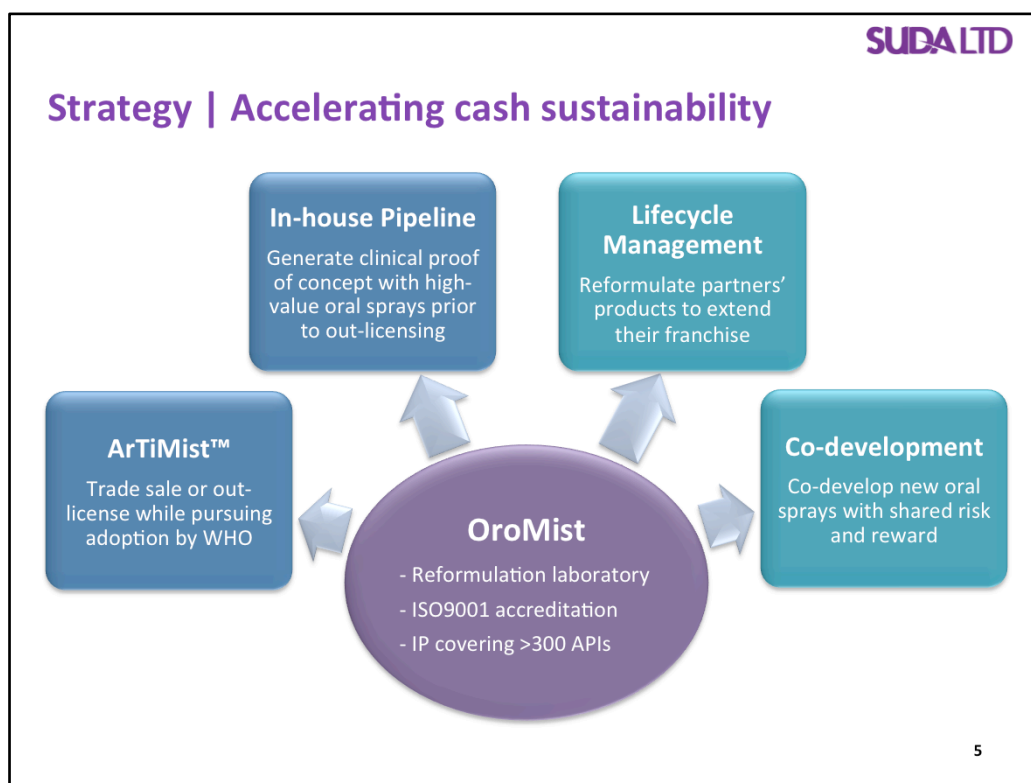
SUDA LTD

Strategy | Accelerating cash sustainability

In-house Pipeline

Generate clinical proof of concept with high-value oral sprays prior to out-licensing

Lifecycle Management

Reformulate partners' products to extend their franchise

ArTiMist™

Trade sale or out-license while pursuing adoption by WHO

OroMist

- Reformulation laboratory
- ISO9001 accreditation
- IP covering >300 APIs

Co-development

Co-develop new oral sprays with shared risk and reward

5